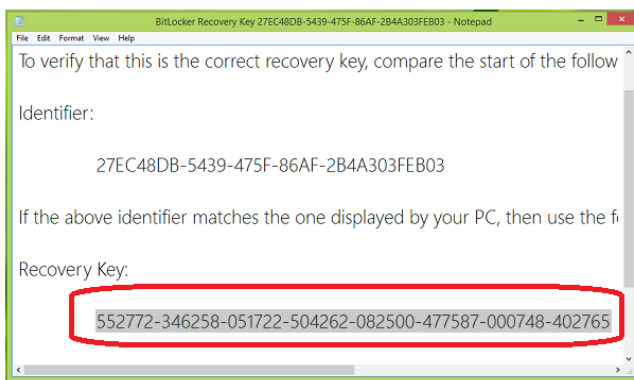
BitLocker Recovery Key 27EC48DB-5439-475F-86AF-2B4A303FEB03 - Notepad

File Edit Format View Help

To verify that this is the correct recovery key, compare the start of the follow

Identifier:

27EC48DB-5439-475F-86AF-2B4A303FEB03

If the above identifier matches the one displayed by your PC, then use the f

Recovery Key:

552772-346258-051722-504262-082500-477587-000748-402765